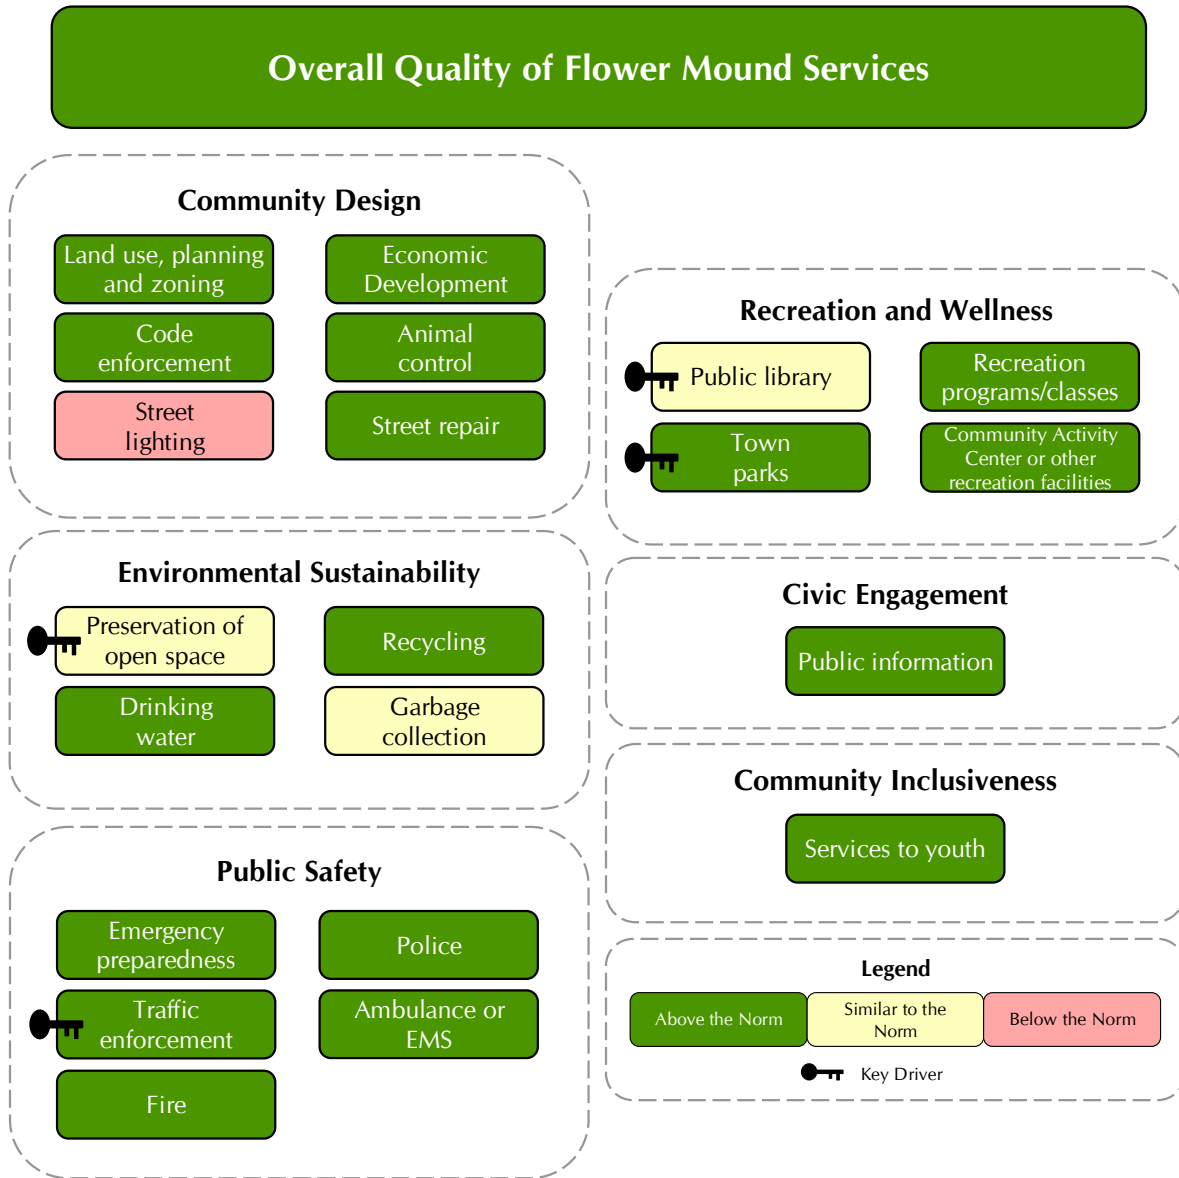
Overall Quality of Flower Mound Services

Community Design

Land use, planning and zoning

Economic Development

Code enforcement

Animal control

Street lighting

Street repair

Environmental Sustainability

Preservation of open space

Recycling

Drinking water

Garbage collection

Public Safety

Emergency preparedness

Police

Traffic enforcement

Ambulance or EMS

Fire

Recreation and Wellness

Public library

Recreation programs/classes

Town parks

Community Activity Center or other recreation facilities

Civic Engagement

Public information

Community Inclusiveness

Services to youth

Legend

| Above the Norm | Similar to the Norm | Below the Norm |
|---|---|---|

Key Driver